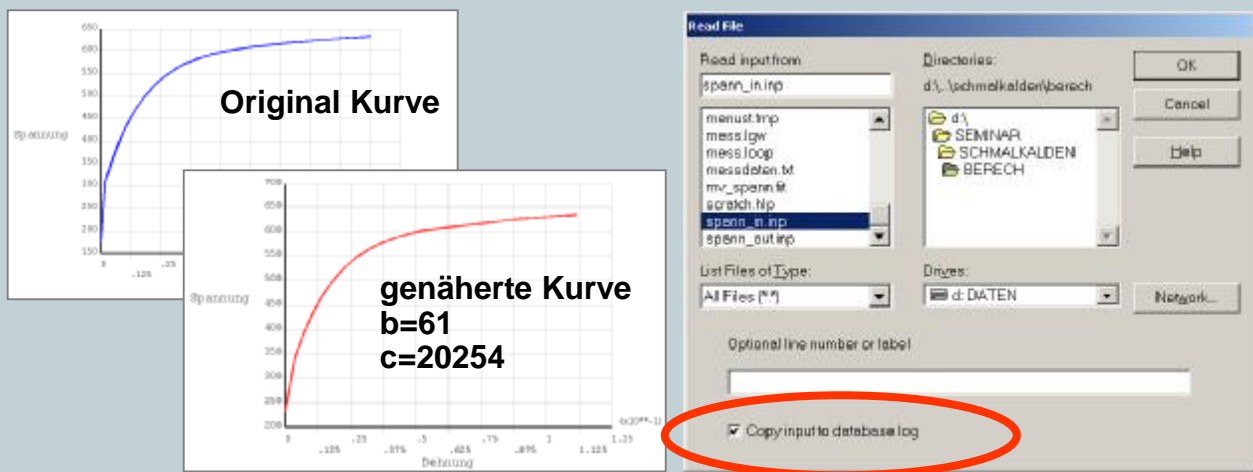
650
600
550
500
450
400
350
300
250
200
150
Spannung
0
.125
.25

Original Kurve

700
650
600
550
500
450
400
350
300
250
200
Spannung
0
.125
.25
.375
.5
.625
.75
.875
1
1.125
1.25
(x10**-1)
Dehnung

genäherte Kurve
b=61
c=20254

Read File

Read input from
spann_in.inp
menust.tmp
mess.lgw
mess.loop
messdaten.txt
mv_spann.fit
scratch.hlp
spann_in.inp
spann_out.inp

Directories:
d:\...\schmalkalden\berech
d:\
SEMINAR
SCHMALKALDEN
BERECH

OK
Cancel
Help

List Files of Type:
All Files (*.*)

Drives:
d: DATEN

Network...

Optional line number or label

Copy input to database log